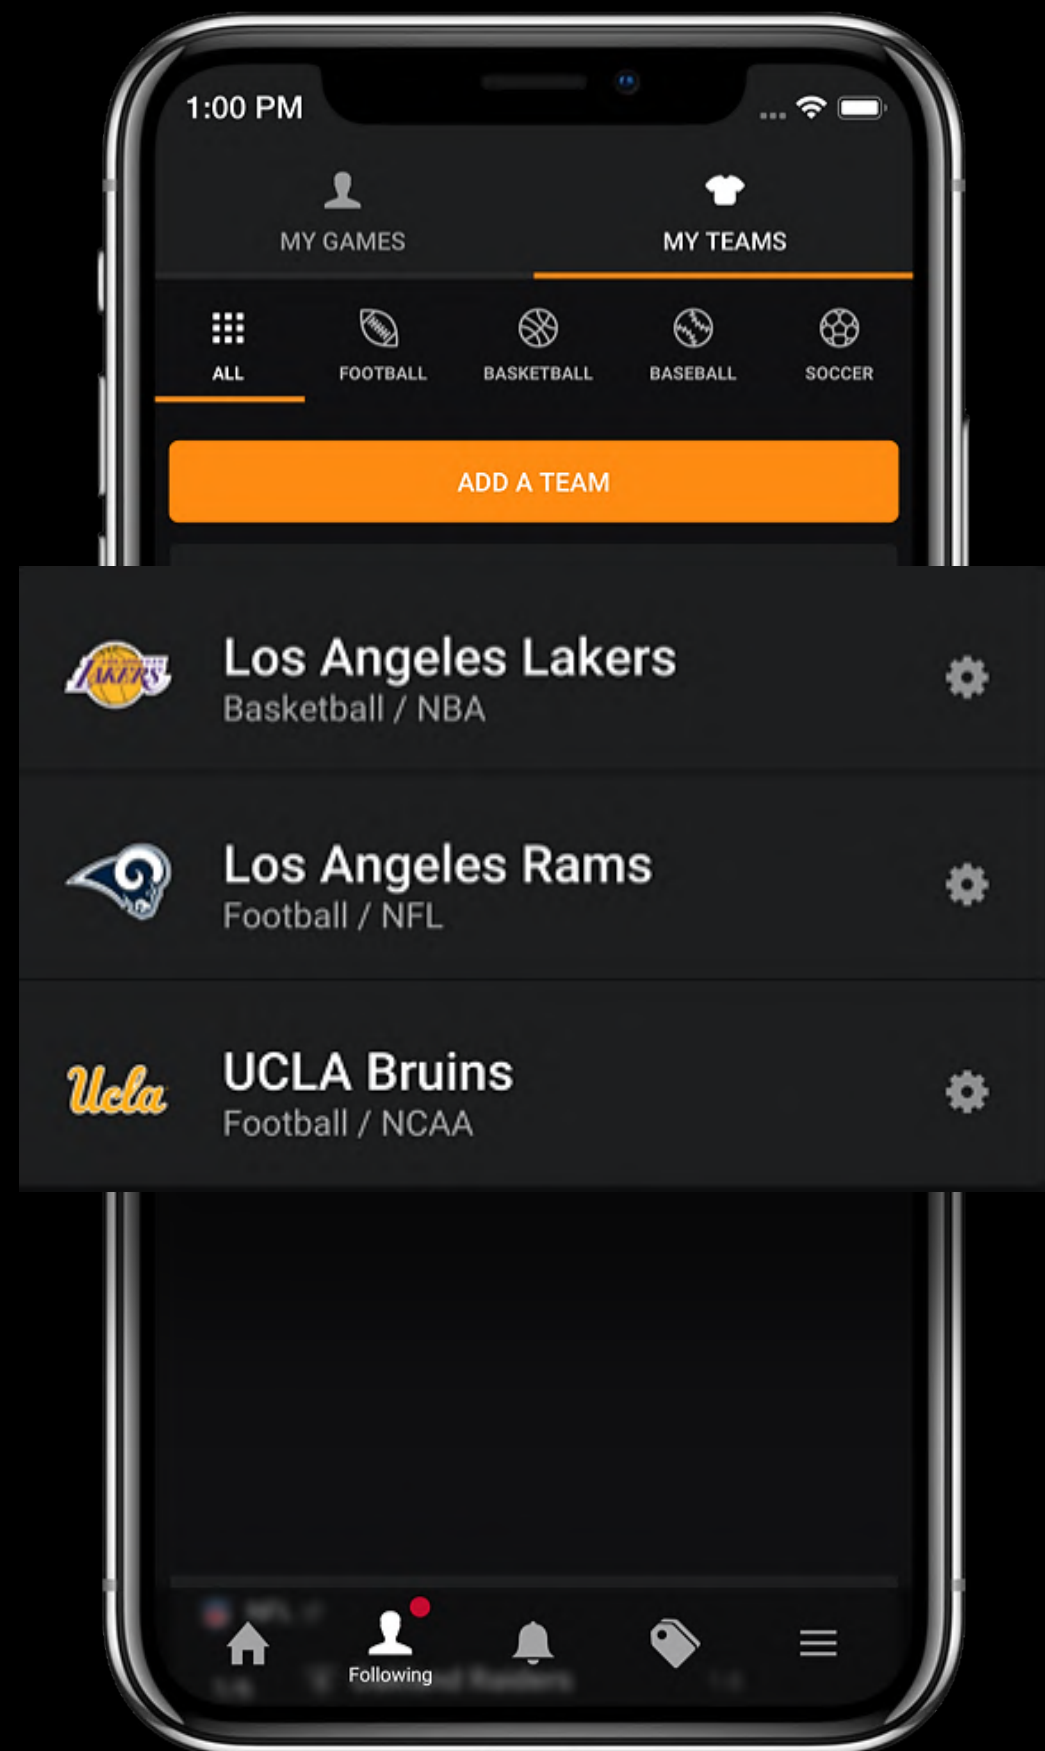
1:00 PM

MY GAMES

MY TEAMS

ALL

FOOTBALL

BASKETBALL

BASEBALL

SOCCER

ADD A TEAM

LAKERS

Los Angeles Lakers
Basketball / NBA

Los Angeles Rams
Football / NFL

Ucla

UCLA Bruins
Football / NCAA

Following